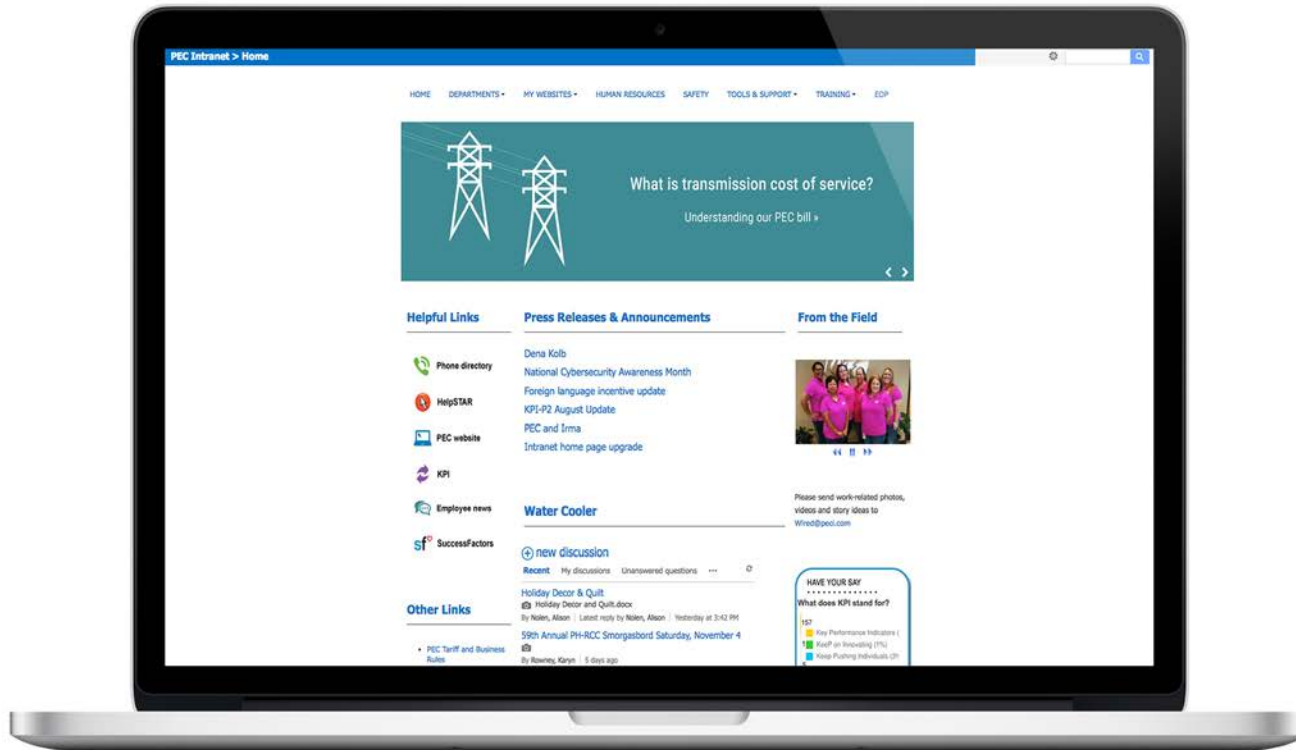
PEC Intranet > Home

HOME DEPARTMENTS ▾ MY WEBSITES ▾ HUMAN RESOURCES SAFETY TOOLS & SUPPORT ▾ TRAINING ▾ EOP

What is transmission cost of service?

Understanding our PEC bill »

Helpful Links

Phone directory

HelpSTAR

PEC website

KPI

Employee news

SuccessFactors

Other Links

• PEC Tariff and Business Rules

Press Releases & Announcements

Dena Kolb

National Cybersecurity Awareness Month

Foreign language incentive update

KPI-P2 August Update

PEC and Irma

Intranet home page upgrade

Water Cooler

new discussion

Recent My discussions Unanswered questions ···

Holiday Decor & Quilt

Holiday Decor and Quilt.docx

By Nolen, Alison | Latest reply by Nolen, Alison | Yesterday at 3:42 PM

59th Annual PH-RCC Smorgasbord Saturday, November 4

By Rowney, Karyn | 5 days ago

From the Field

Please send work-related photos, videos and story ideas to Wired@peci.com

HAVE YOUR SAY

What does KPI stand for?

157

Key Performance Indicators (

KeeP on Innovating (1%)

Keep Pushing Individuals (2%